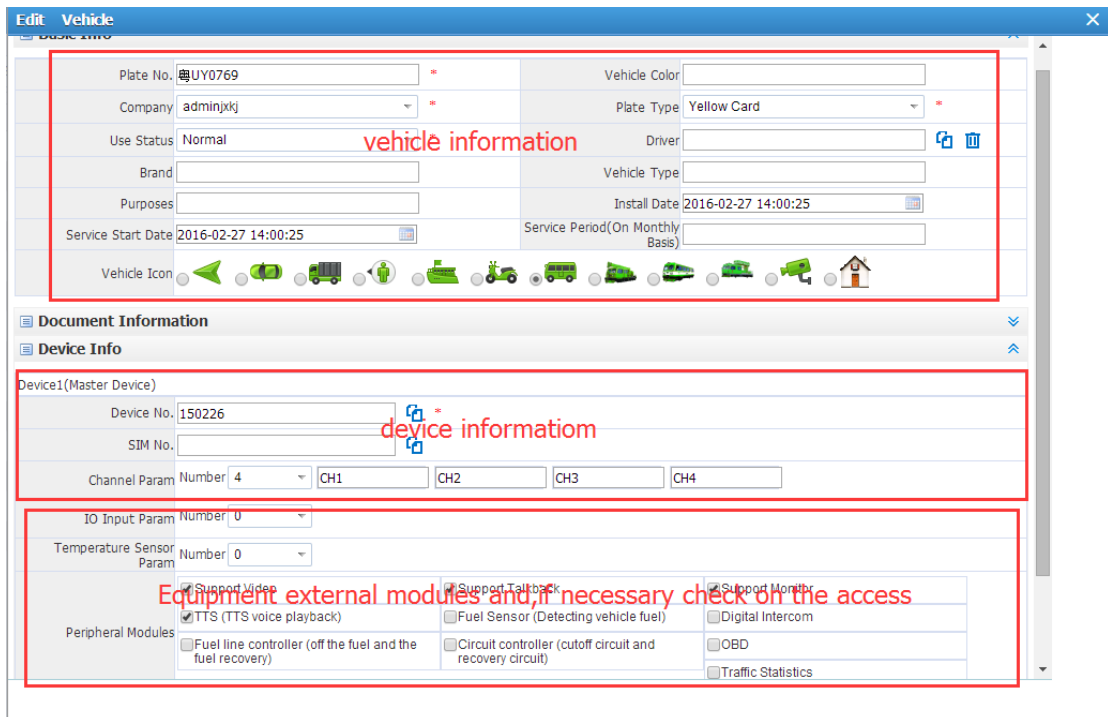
Edit Vehicle

Basic Info

Plate No. 粤UY0769 *

Vehicle Color

Company adminjxkj *

Plate Type Yellow Card *

Use Status Normal

vehicle information

Driver

Brand

Vehicle Type

Purposes

Install Date 2016-02-27 14:00:25

Service Start Date 2016-02-27 14:00:25

Service Period(On Monthly Basis)

Vehicle Icon

Document Information

Device Info

Device1(Master Device)

Device No. 150226 *

device informatiom

SIM No.

Channel Param Number 4 CH1 CH2 CH3 CH4

IO Input Param Number 0

Temperature Sensor Param Number 0

Equipment external modules and,if necessary check on the access

Peripheral Modules

Support Video

Support Talkback

Support Monitor

TTS (TTS voice playback)

Fuel Sensor (Detecting vehicle fuel)

Digital Intercom

Fuel line controller (off the fuel and the fuel recovery)

Circuit controller (cutoff circuit and recovery circuit)

OBD

Traffic Statistics